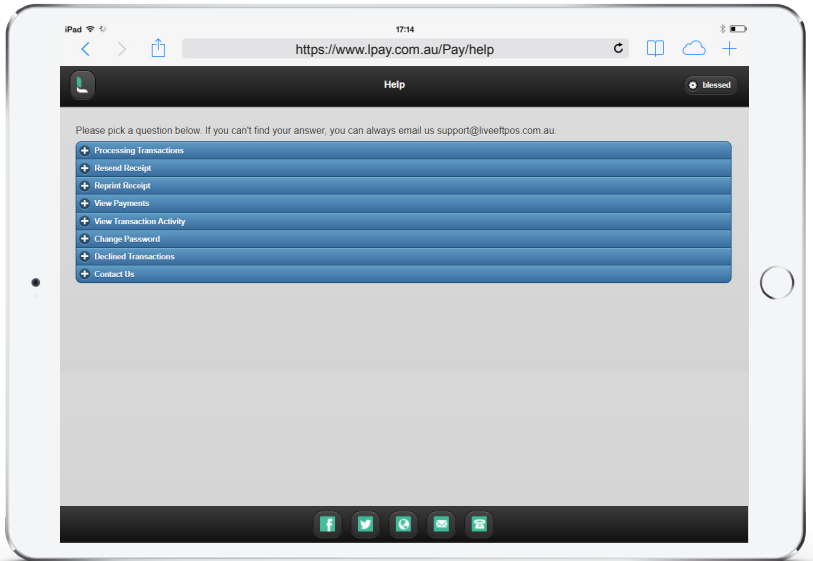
iPad
17:14
https://www.lpay.com.au/Pay/help

Help
blessed

Please pick a question below. If you can't find your answer, you can always email us support@liveeftpos.com.au.

Processing Transactions
Resend Receipt
Reprint Receipt
View Payments
View Transaction Activity
Change Password
Declined Transactions
Contact Us